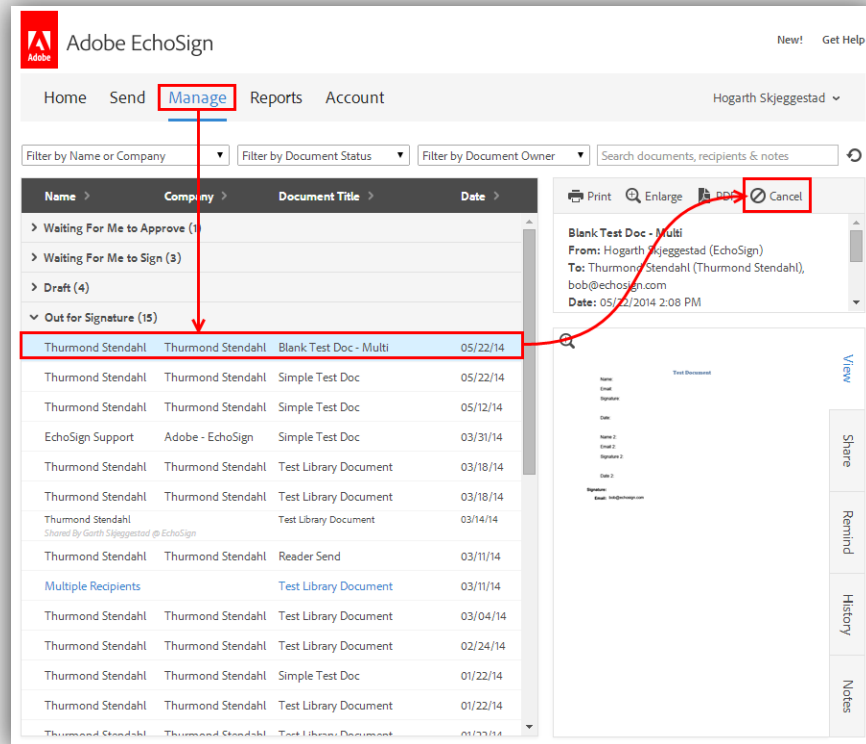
Adobe

Adobe EchoSign

New! Get Help

Home Send Manage Reports Account

Hogarth Skjeggestad

Filter by Name or Company

Filter by Document Status

Filter by Document Owner

Search documents, recipients & notes

| Name | Company | Document Title | Date |
|---|---|---|---|
| > Waiting For Me to Approve (1) | | | |
| > Waiting For Me to Sign (3) | | | |
| > Draft (4) | | | |
| Out for Signature (15) | | | |
| Thurmond Stendahl | Thurmond Stendahl | Blank Test Doc - Multi | 05/22/14 |
| Thurmond Stendahl | Thurmond Stendahl | Simple Test Doc | 05/22/14 |
| Thurmond Stendahl | Thurmond Stendahl | Simple Test Doc | 05/12/14 |
| EchoSign Support | Adobe - EchoSign | Simple Test Doc | 03/31/14 |
| Thurmond Stendahl | Thurmond Stendahl | Test Library Document | 03/18/14 |
| Thurmond Stendahl | Thurmond Stendahl | Test Library Document | 03/18/14 |
| Thurmond Stendahl Shared By Garth Skjeggestad @ EchoSign | | Test Library Document | 03/14/14 |
| Thurmond Stendahl | Thurmond Stendahl | Reader Send | 03/11/14 |
| Multiple Recipients | | Test Library Document | 03/11/14 |
| Thurmond Stendahl | Thurmond Stendahl | Test Library Document | 03/04/14 |
| Thurmond Stendahl | Thurmond Stendahl | Test Library Document | 02/24/14 |
| Thurmond Stendahl | Thurmond Stendahl | Simple Test Doc | 01/22/14 |
| Thurmond Stendahl | Thurmond Stendahl | Test Library Document | 01/22/14 |
| Thurmond Stendahl | Thurmond Stendahl | Test Library Document | 01/22/14 |

Print Enlarge PDF Cancel

Blank Test Doc - Multi
From: Hogarth Skjeggestad (EchoSign)
To: Thurmond Stendahl (Thurmond Stendahl), bob@echosign.com
Date: 05/22/2014 2:08 PM

Test Document
Name:
Email:
Signature:
Date:
Name 2:
Email 2:
Signature 2:
Date 2:
Signature:
Email: bob@echosign.com

View
Share
Remind
History
Notes